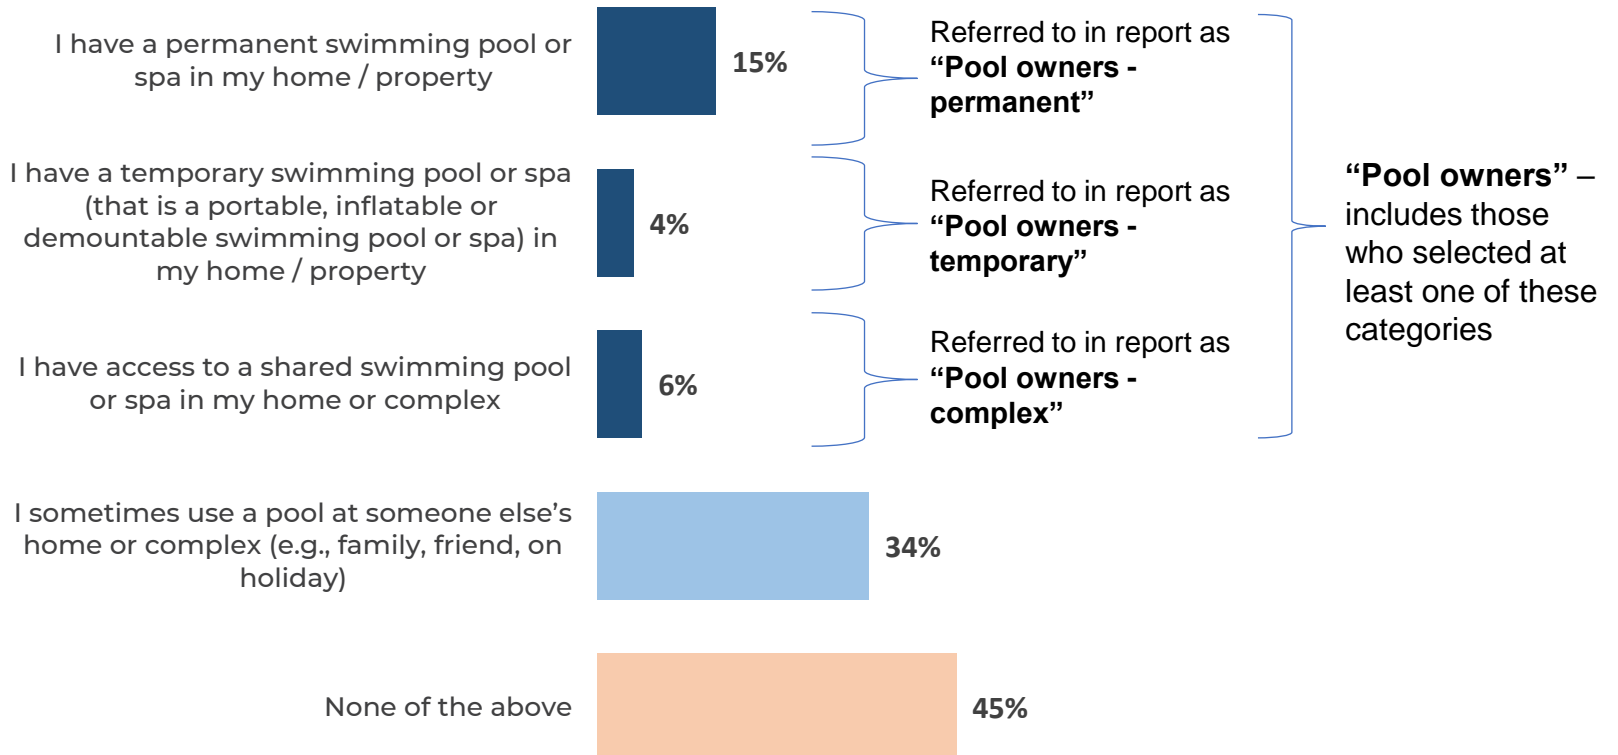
I have a permanent swimming pool or spa in my home / property

15%

Referred to in report as **“Pool owners - permanent”**

I have a temporary swimming pool or spa (that is a portable, inflatable or demountable swimming pool or spa) in my home / property

4%

Referred to in report as **“Pool owners - temporary”**

I have access to a shared swimming pool or spa in my home or complex

6%

Referred to in report as **“Pool owners - complex”**

**“Pool owners”** – includes those who selected at least one of these categories

I sometimes use a pool at someone else’s home or complex (e.g., family, friend, on holiday)

34%

None of the above

45%